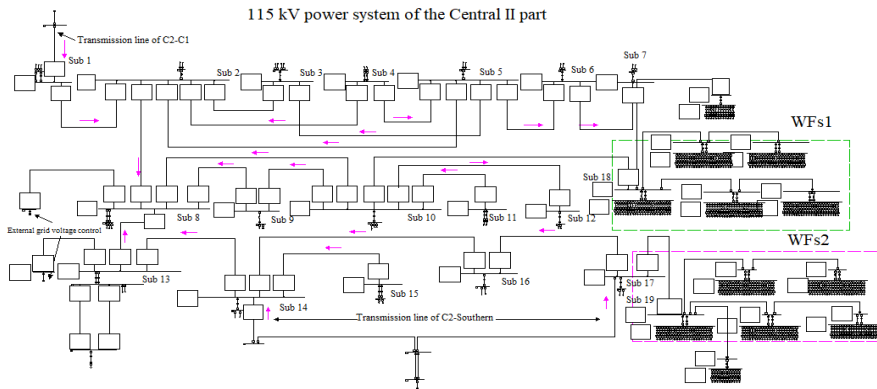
115 kV power system of the Central II part

Transmission line of C2-C1

Sub 1

Sub 2

Sub 3

Sub 4

Sub 5

Sub 6

Sub 7

WFs1

Sub 18

Sub 8

Sub 9

Sub 10

Sub 11

Sub 12

External grid voltage control

WFs2

Sub 13

Sub 14

Sub 15

Sub 16

Sub 17

Sub 19

Transmission line of C2-Southern